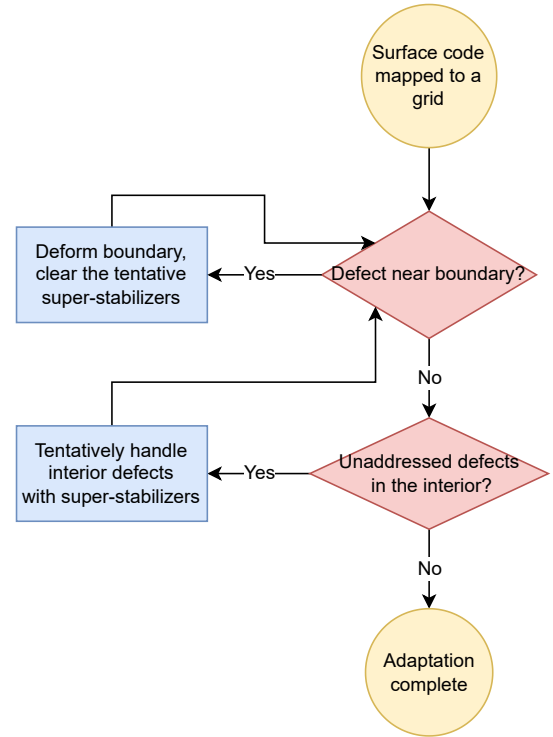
Surface code mapped to a grid

Deform boundary, clear the tentative super-stabilizers

Yes

Defect near boundary?

No

Tentatively handle interior defects with super-stabilizers

Yes

Unaddressed defects in the interior?

No

Adaptation complete